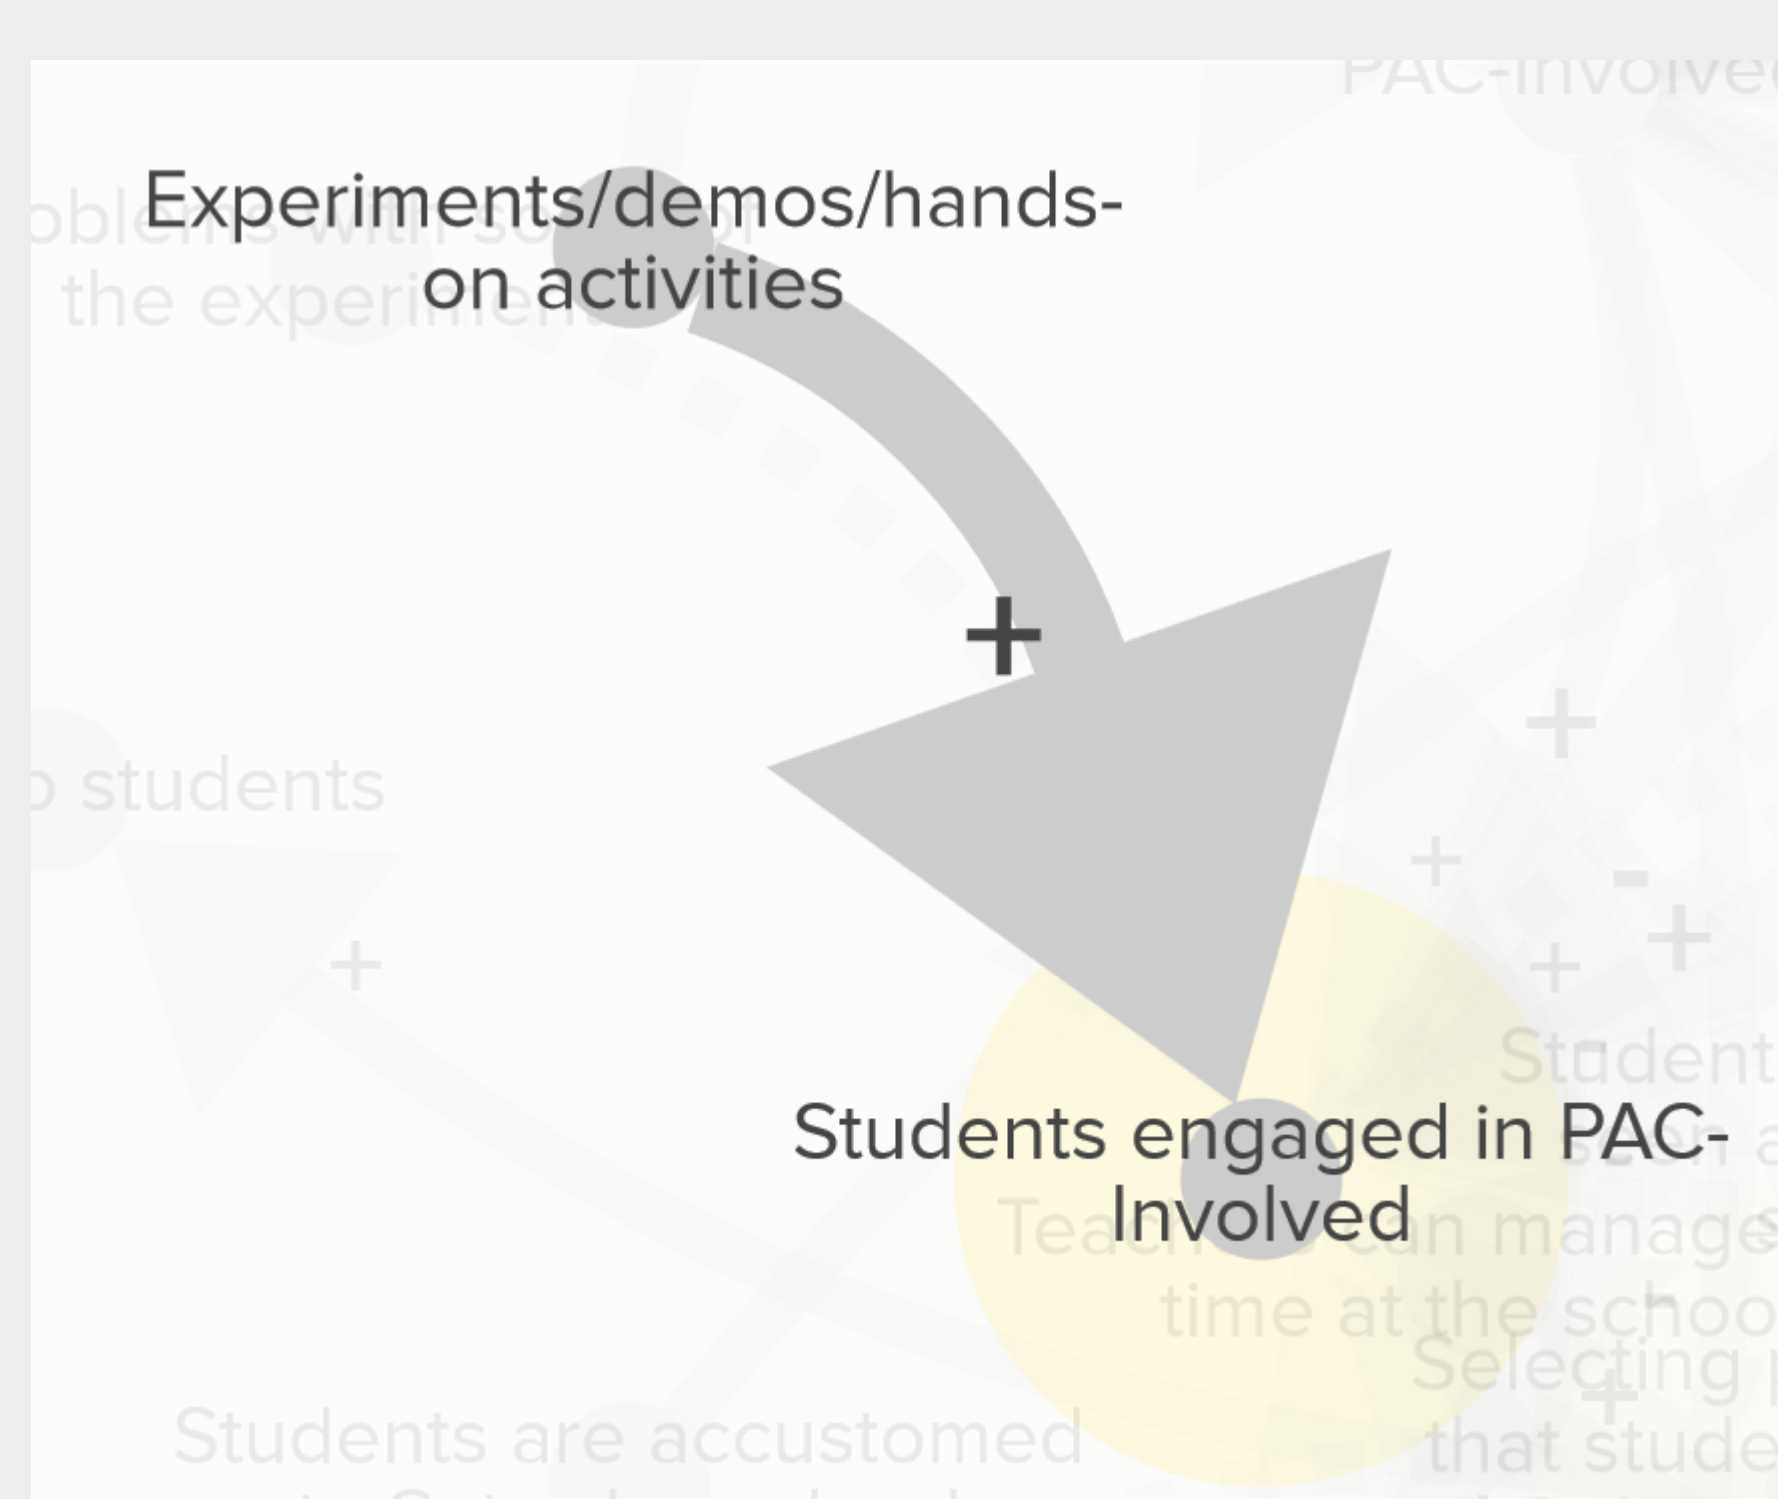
PAC-Involved

Experiments/demos/hands-on activities

oblems with so
the experi

+

students

+

+

+

-

+

+

Student

Students engaged in PAC-Involved

Teach can manage
time at the schoo

Selecting
that stude

+

Students are accustomed